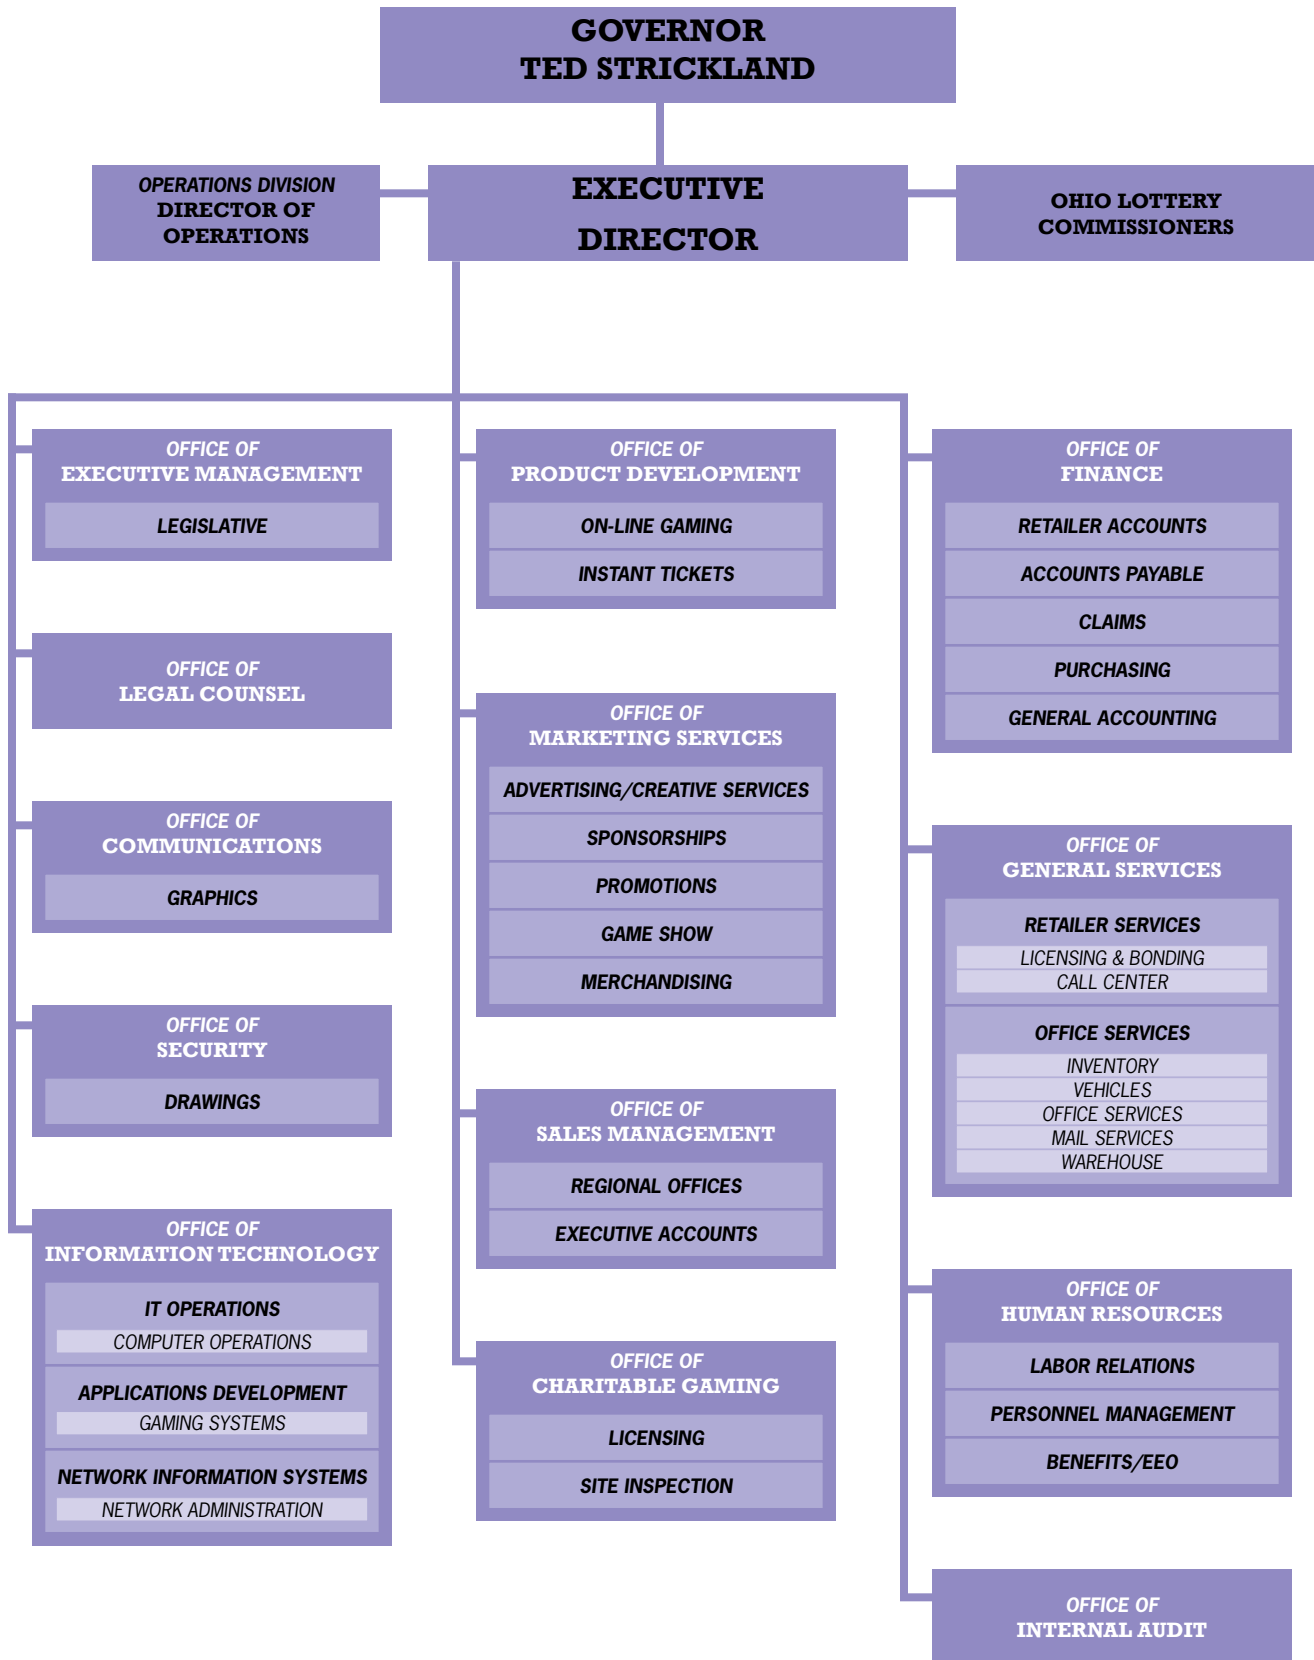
GOVERNOR
TED STRICKLAND

OPERATIONS DIVISION
DIRECTOR OF OPERATIONS

EXECUTIVE DIRECTOR

OHIO LOTTERY COMMISSIONERS

OFFICE OF
EXECUTIVE MANAGEMENT
LEGISLATIVE

OFFICE OF
LEGAL COUNSEL

OFFICE OF
COMMUNICATIONS
GRAPHICS

OFFICE OF
SECURITY
DRAWINGS

OFFICE OF
INFORMATION TECHNOLOGY
IT OPERATIONS
COMPUTER OPERATIONS
APPLICATIONS DEVELOPMENT
GAMING SYSTEMS
NETWORK INFORMATION SYSTEMS
NETWORK ADMINISTRATION

OFFICE OF
PRODUCT DEVELOPMENT
ON-LINE GAMING
INSTANT TICKETS

OFFICE OF
MARKETING SERVICES
ADVERTISING/CREATIVE SERVICES
SPONSORSHIPS
PROMOTIONS
GAME SHOW
MERCHANDISING

OFFICE OF
SALES MANAGEMENT
REGIONAL OFFICES
EXECUTIVE ACCOUNTS

OFFICE OF
CHARITABLE GAMING
LICENSING
SITE INSPECTION

OFFICE OF
FINANCE
RETAILER ACCOUNTS
ACCOUNTS PAYABLE
CLAIMS
PURCHASING
GENERAL ACCOUNTING

OFFICE OF
GENERAL SERVICES
RETAILER SERVICES
LICENSING & BONDING
CALL CENTER
OFFICE SERVICES
INVENTORY
VEHICLES
OFFICE SERVICES
MAIL SERVICES
WAREHOUSE

OFFICE OF
HUMAN RESOURCES
LABOR RELATIONS
PERSONNEL MANAGEMENT
BENEFITS/EEO

OFFICE OF
INTERNAL AUDIT